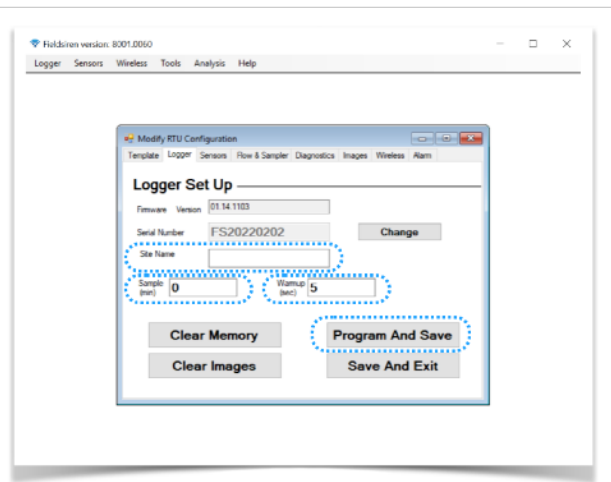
Fieldsiren version: 8001.0060

Logger Sensors Wireless Tools Analysis Help

Modify RTU Configuration

Template Logger Sensors Flow & Sampler Diagnostics Images Wireless Alarm

Logger Set Up

Firmware Version 01.14.1103

Serial Number FS20220202

Change

Site Name

Sample (min) 0

Warmup (sec) 5

Clear Memory

Program And Save

Clear Images

Save And Exit